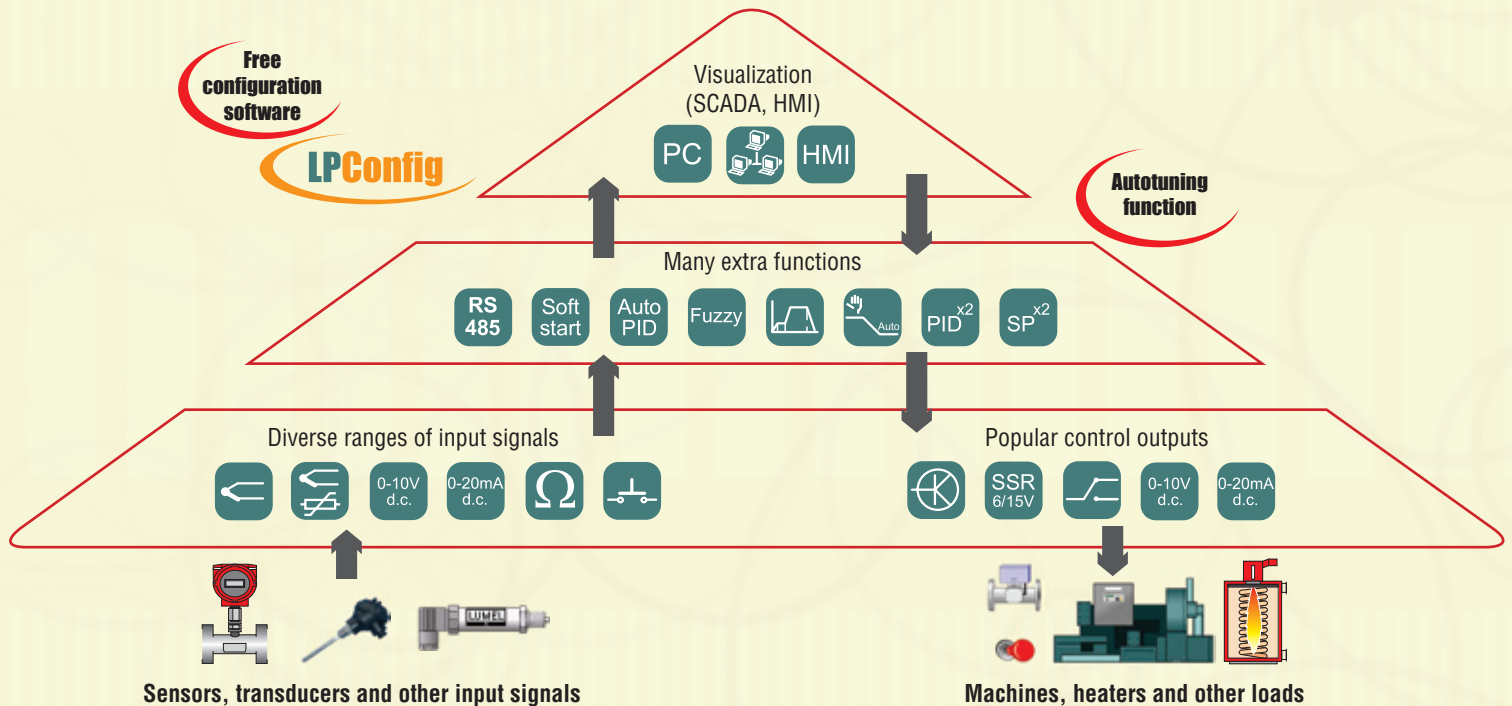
Free configuration software

LPConfig

Visualization
(SCADA, HMI)

PC

HMI

Autotuning function

Many extra functions

RS 485

Soft start

Auto PID

Fuzzy

Auto

PID$^{x2}$

SP$^{x2}$

Diverse ranges of input signals

0-10V d.c.

0-20mA d.c.

$\Omega$

Popular control outputs

SSR 6/15V

0-10V d.c.

0-20mA d.c.

LUMEL

Sensors, transducers and other input signals

Machines, heaters and other loads